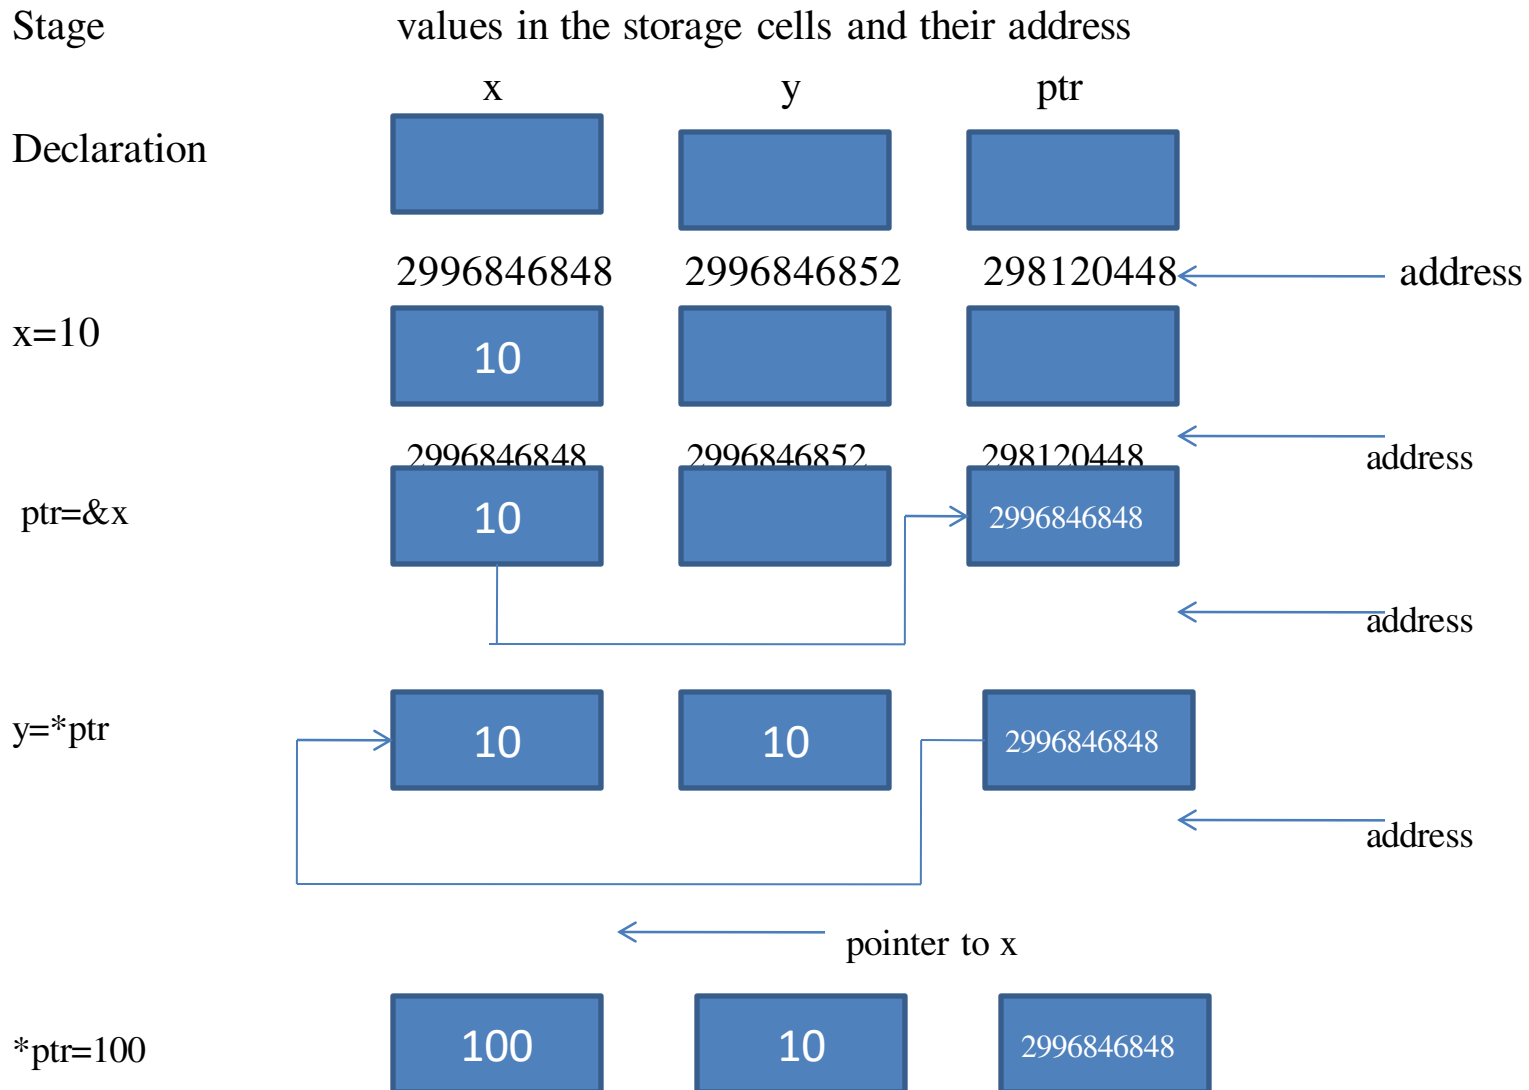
Stage values in the storage cells and their address

x y ptr

Declaration

2996846848 2996846852 298120448 address

x=10

10

2996846848 2996846852 298120448 address

ptr=&x

10 2996846848

address

y=*ptr

10 10 2996846848

address

pointer to x

*ptr=100

100 10 2996846848